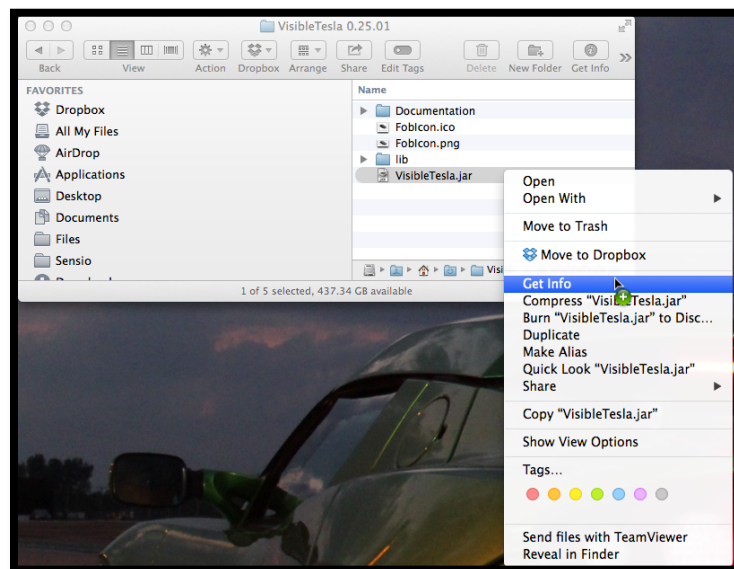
VisibleTesla 0.25.01

Back
View
Action
Dropbox
Arrange
Share
Edit Tags
Delete
New Folder
Get Info

FAVORITES
Dropbox
All My Files
AirDrop
Applications
Desktop
Documents
Files
Sensio

Name
Documentation
FobIcon.ico
FobIcon.png
lib
VisibleTesla.jar

Visi

1 of 5 selected, 437.34 GB available

Open
Open With
Move to Trash
Move to Dropbox
Get Info
Compress "VisibleTesla.jar"
Burn "VisibleTesla.jar" to Disc...
Duplicate
Make Alias
Quick Look "VisibleTesla.jar"
Share
Copy "VisibleTesla.jar"
Show View Options
Tags...
Send files with TeamViewer
Reveal in Finder